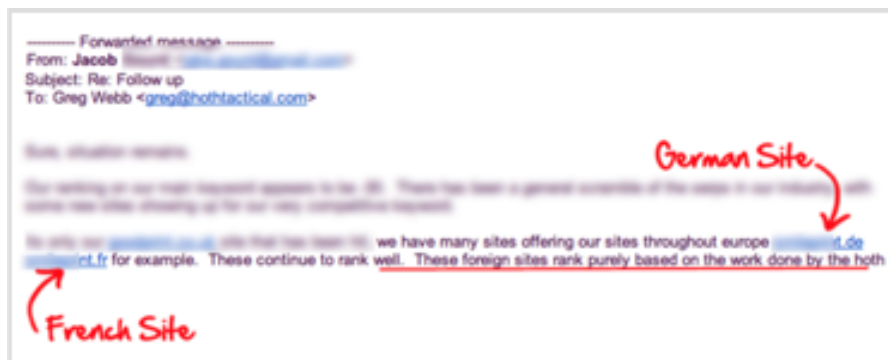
---------- Forwarded message ----------
From: Jacob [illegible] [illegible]
Subject: Re: Follow up
To: Greg Webb <greg@hothtactical.com>

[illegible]

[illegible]

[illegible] we have many sites offering our sites throughout europe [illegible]t.de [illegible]int.fr for example. These continue to rank well. These foreign sites rank purely based on the work done by the hoth

German Site

French Site